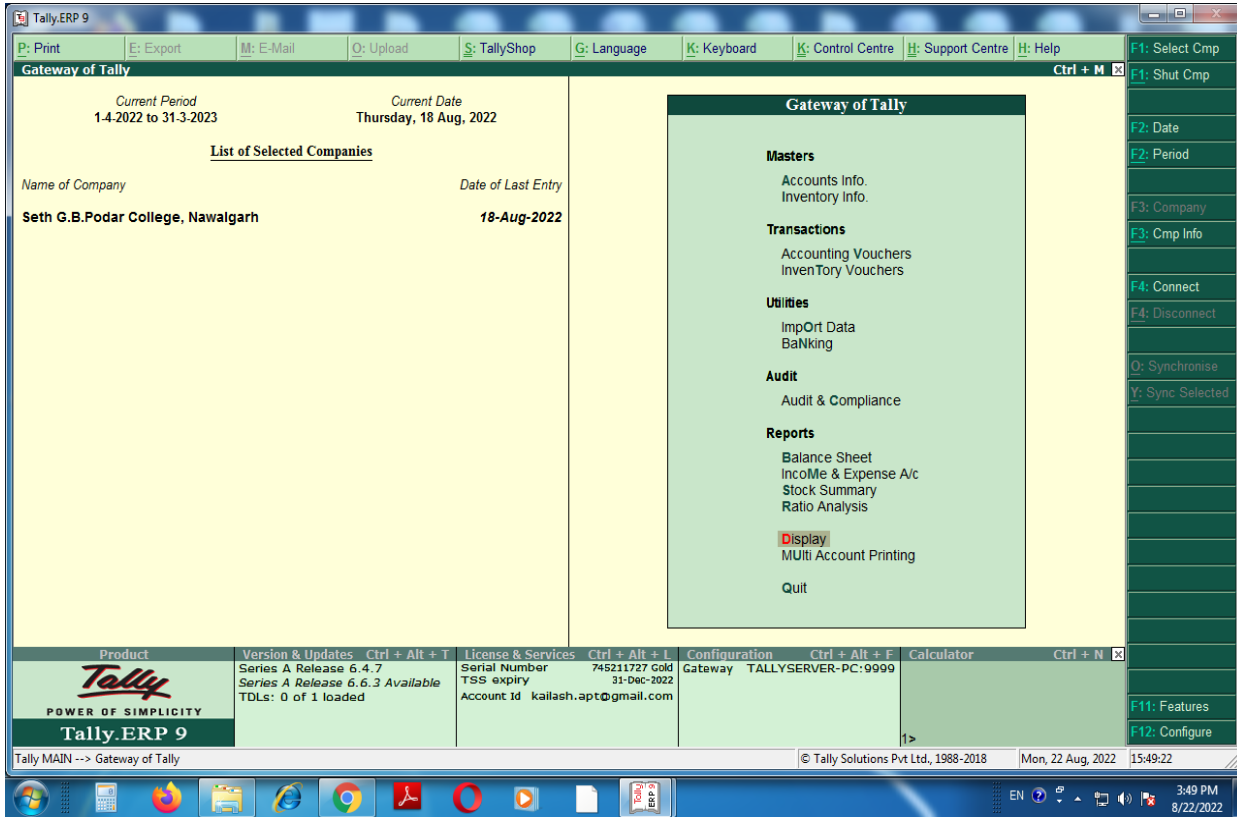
Tally.ERP 9

P: Print | E: Export | M: E-Mail | O: Upload | S: TallyShop | G: Language | K: Keyboard | K: Control Centre | H: Support Centre | H: Help

Gateway of Tally Ctrl + M

Current Period
1-4-2022 to 31-3-2023

Current Date
Thursday, 18 Aug, 2022

List of Selected Companies

Name of Company
Date of Last Entry

Seth G.B.Podar College, Nawalgarh
18-Aug-2022

Gateway of Tally

Masters
Accounts Info.
Inventory Info.

Transactions
Accounting Vouchers
InvenTory Vouchers

Utilities
ImpOrt Data
BaNking

Audit
Audit & Compliance

Reports
Balance Sheet
IncoMe & Expense A/c
Stock Summary
Ratio Analysis

Display
MUlti Account Printing

Quit

F1: Select Cmp
F1: Shut Cmp
F2: Date
F2: Period
F3: Company
F3: Cmp Info
F4: Connect
F4: Disconnect
O: Synchronise
Y: Sync Selected
F11: Features
F12: Configure

Product
Tally
POWER OF SIMPLICITY
Tally.ERP 9

Version & Updates Ctrl + Alt + T
Series A Release 6.4.7
Series A Release 6.6.3 Available
TDLs: 0 of 1 loaded

License & Services Ctrl + Alt + L
Serial Number 745211727 Gold
TSS expiry 31-Dec-2022
Account Id kailash.apt@gmail.com

Configuration Ctrl + Alt + F
Gateway TALLYSERVER-PC:9999

Calculator Ctrl + N
1>

Tally MAIN --> Gateway of Tally
© Tally Solutions Pvt Ltd., 1988-2018
Mon, 22 Aug, 2022
15:49:22

EN
3:49 PM
8/22/2022